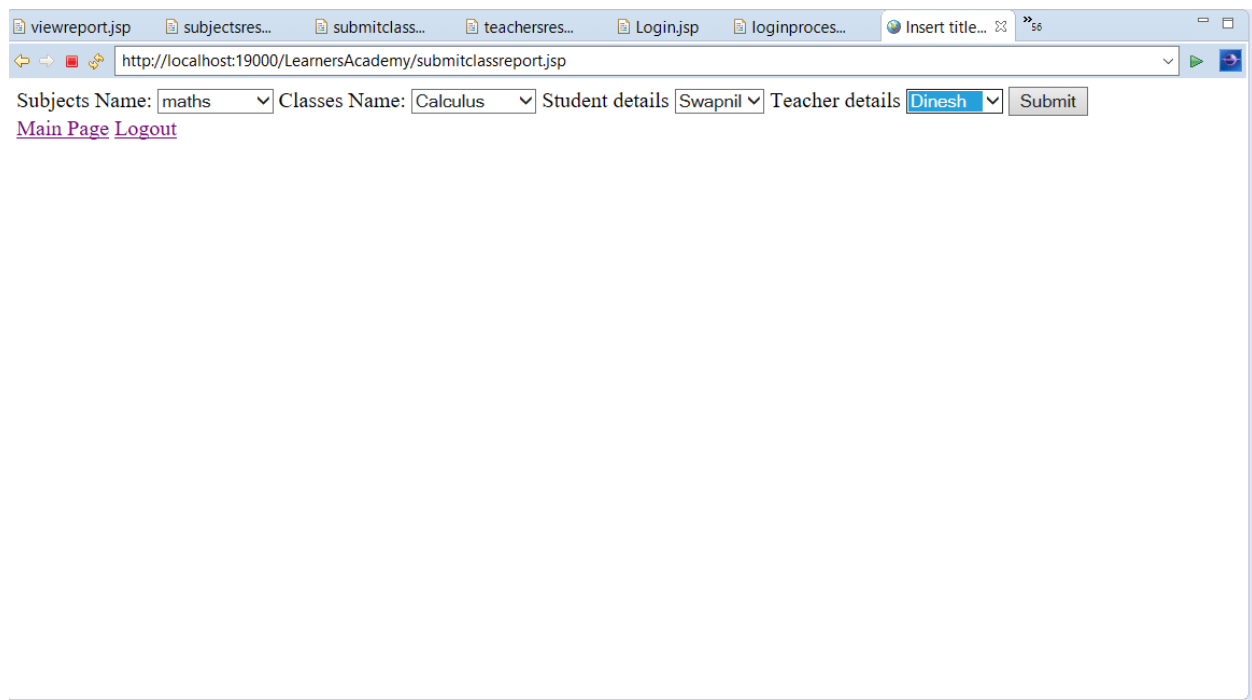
viewreport.jsp subjectsres... submitclass... teachersres... Login.jsp loginproces... Insert title... »56

http://localhost:19000/LearnersAcademy/submitclassreport.jsp

Subjects Name: maths Classes Name: Calculus Student details Swapnil Teacher details Dinesh Submit

Main Page Logout